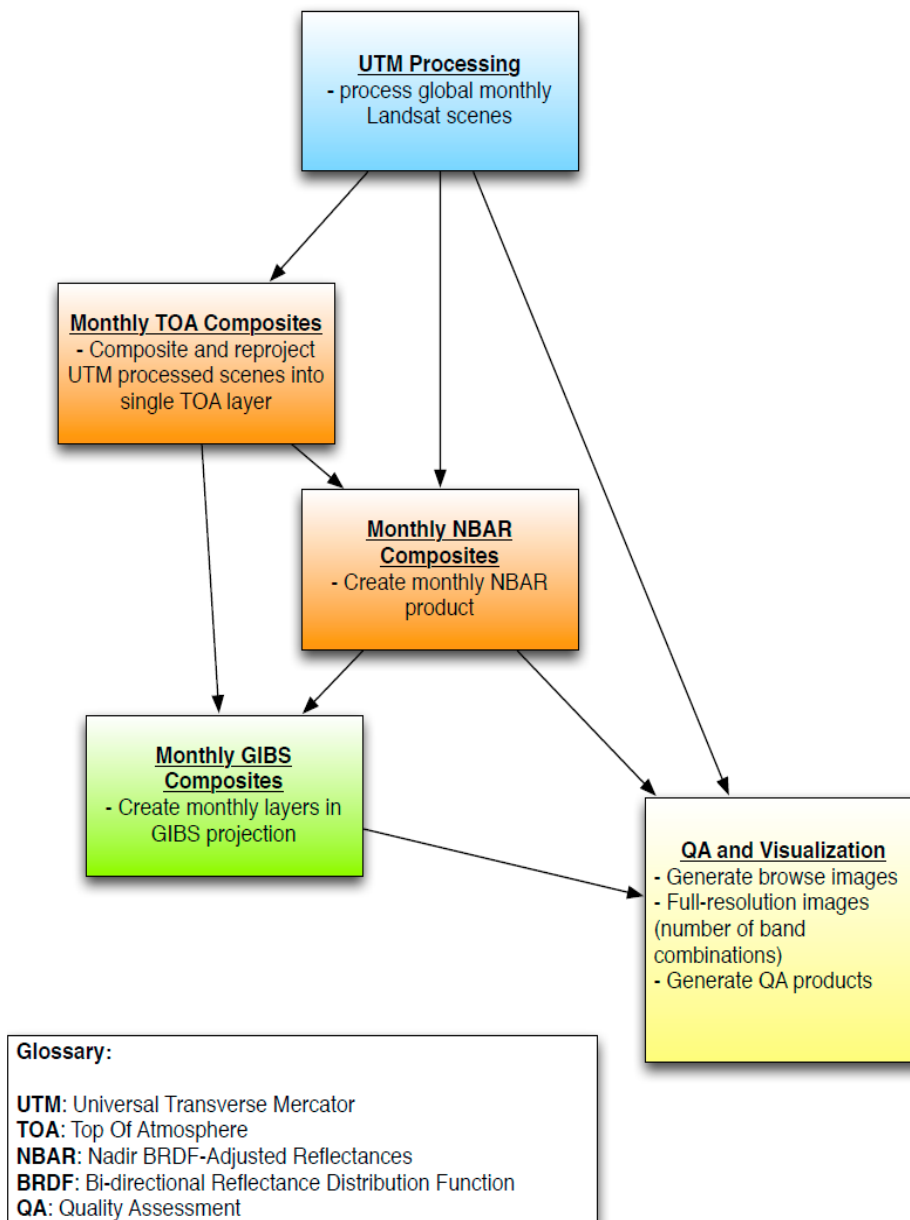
UTM Processing
- process global monthly Landsat scenes

Monthly TOA Composites
- Composite and reproject UTM processed scenes into single TOA layer

Monthly NBAR Composites
- Create monthly NBAR product

Monthly GIBS Composites
- Create monthly layers in GIBS projection

QA and Visualization
- Generate browse images
- Full-resolution images (number of band combinations)
- Generate QA products

Glossary:

UTM: Universal Transverse Mercator
TOA: Top Of Atmosphere
NBAR: Nadir BRDF-Adjusted Reflectances
BRDF: Bi-directional Reflectance Distribution Function
QA: Quality Assessment